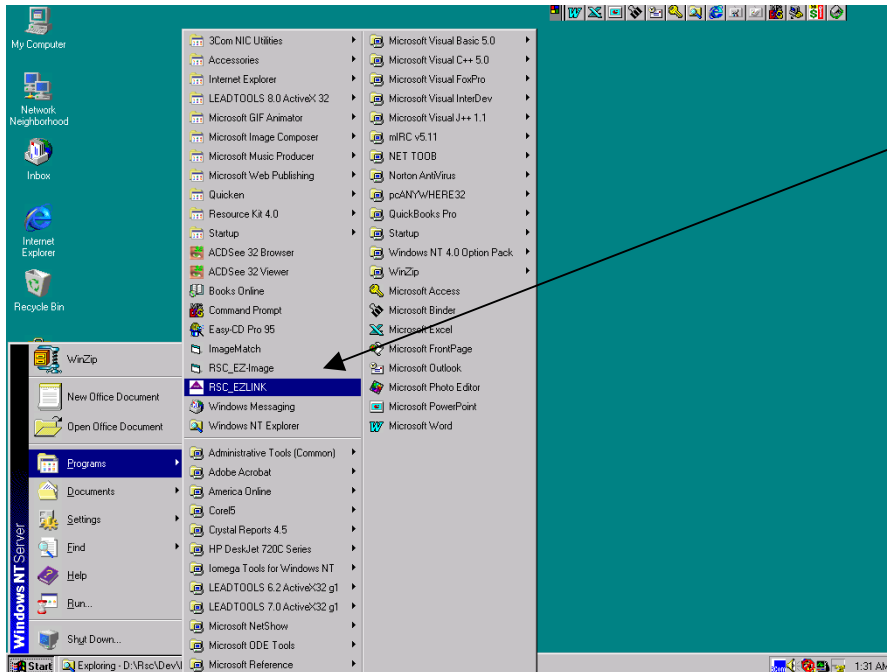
My Computer

Network Neighborhood

Inbox

Internet Explorer

Recycle Bin

WinZip

New Office Document

Open Office Document

Programs

Documents

Settings

Find

Help

Run...

Shut Down...

Windows NT Server

3Com NIC Utilities
Accessories
Internet Explorer
LEADTOOLS 8.0 ActiveX 32
Microsoft GIF Animator
Microsoft Image Composer
Microsoft Music Producer
Microsoft Web Publishing
Quicken
Resource Kit 4.0
Startup
ACDSee 32 Browser
ACDSee 32 Viewer
Books Online
Command Prompt
Easy-CD Pro 95
ImageMatch
RSC_EZ-Image
RSC_EZLINK
Windows Messaging
Windows NT Explorer
Administrative Tools (Common)
Adobe Acrobat
America Online
Corel5
Crystal Reports 4.5
HP DeskJet 720C Series
Iomega Tools for Windows NT
LEADTOOLS 6.2 ActiveX32 g1
LEADTOOLS 7.0 ActiveX32 g1
Microsoft NetShow
Microsoft ODE Tools
Microsoft Reference

Microsoft Visual Basic 5.0
Microsoft Visual C++ 5.0
Microsoft Visual FoxPro
Microsoft Visual InterDev
Microsoft Visual J++ 1.1
mIRC v5.11
NET TOOB
Norton AntiVirus
pcANYWHERE32
QuickBooks Pro
Startup
Windows NT 4.0 Option Pack
WinZip
Microsoft Access
Microsoft Binder
Microsoft Excel
Microsoft FrontPage
Microsoft Outlook
Microsoft Photo Editor
Microsoft PowerPoint
Microsoft Word

Start
Exploring - D:\Rsc\Dev\

1:31 AM